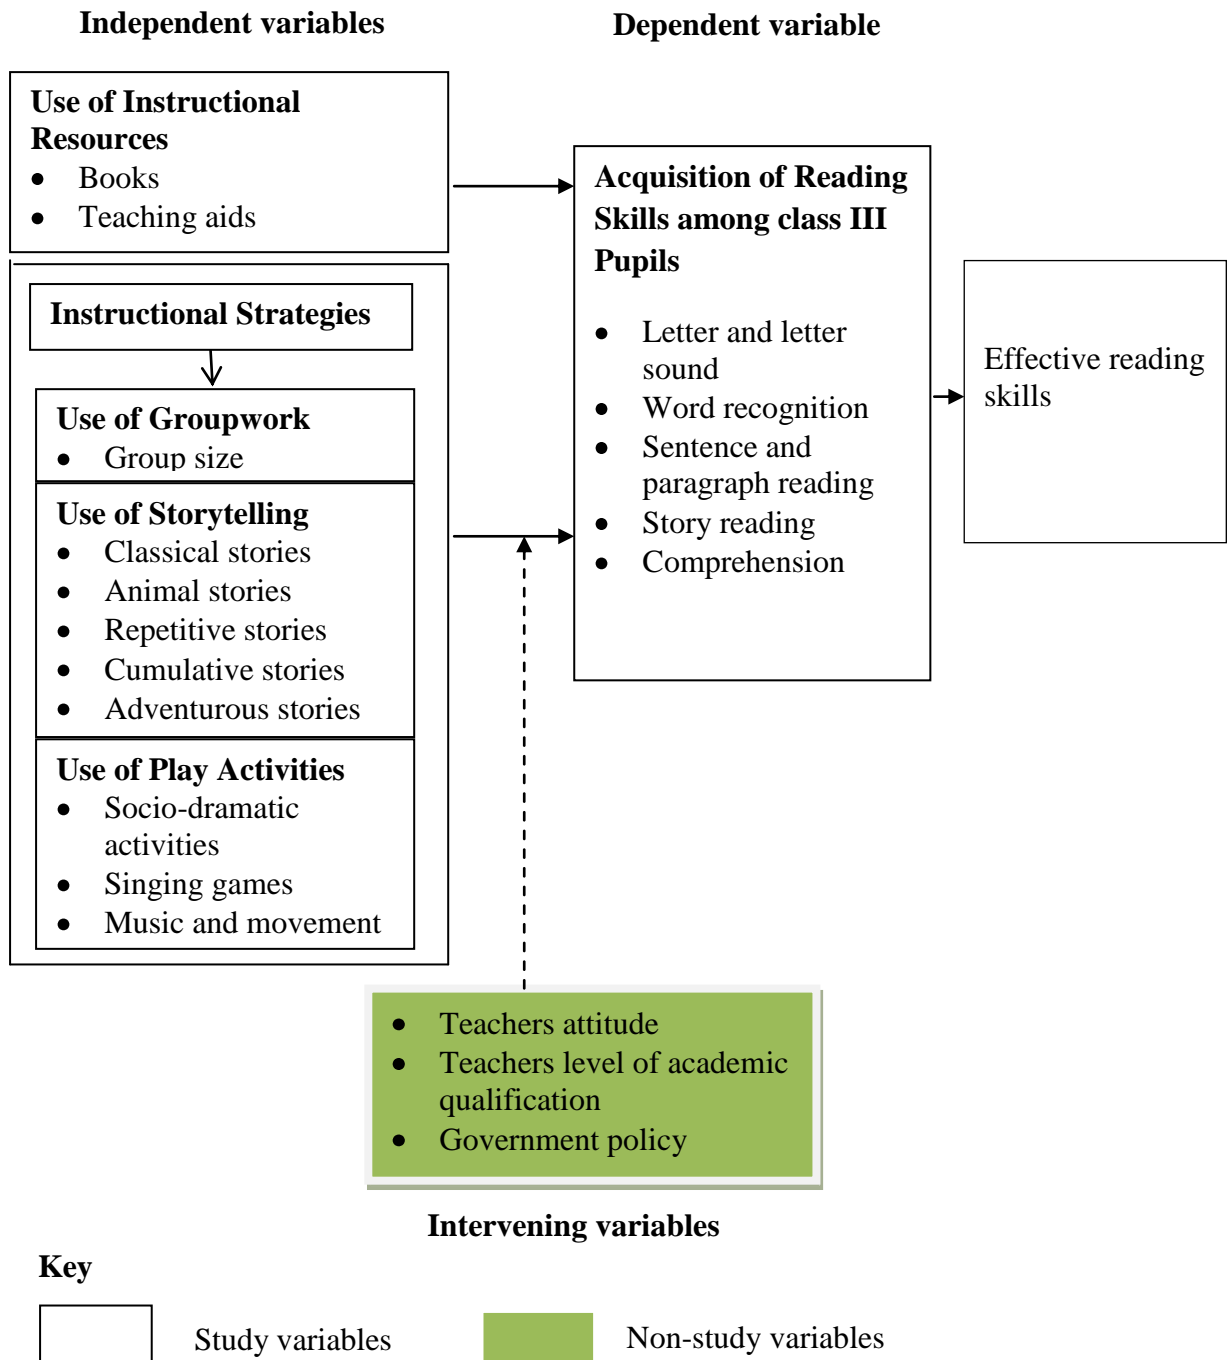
Independent variables

Dependent variable

Use of Instructional Resources
- Books
- Teaching aids

Instructional Strategies

Use of Groupwork
- Group size

Use of Storytelling
- Classical stories
- Animal stories
- Repetitive stories
- Cumulative stories
- Adventurous stories

Use of Play Activities
- Socio-dramatic activities
- Singing games
- Music and movement

Acquisition of Reading Skills among class III Pupils
- Letter and letter sound
- Word recognition
- Sentence and paragraph reading
- Story reading
- Comprehension

Effective reading skills

- Teachers attitude
- Teachers level of academic qualification
- Government policy

Intervening variables

Key

Study variables

Non-study variables